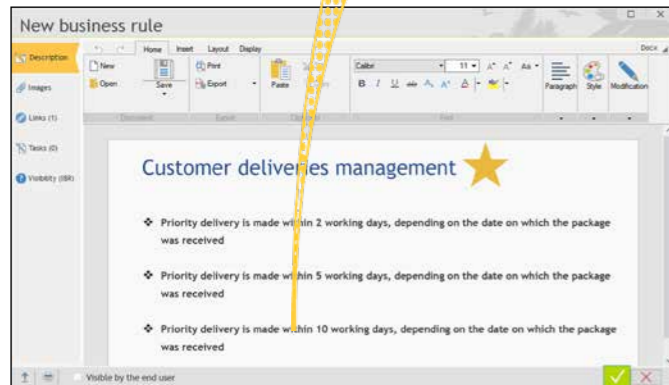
New business rule

Description
Images
Links (1)
Tasks (0)
Visibility (BR)

Home Insert Layout Display
Docx

New
Open
Save
Print
Export
Paste
Document
Export
Clipboard
Calibri
11
Font
Paragraph
Style
Modification

Customer deliveries management

Priority delivery is made within 2 working days, depending on the date on which the package was received

Priority delivery is made within 5 working days, depending on the date on which the package was received

Priority delivery is made within 10 working days, depending on the date on which the package was received

Visible by the end user